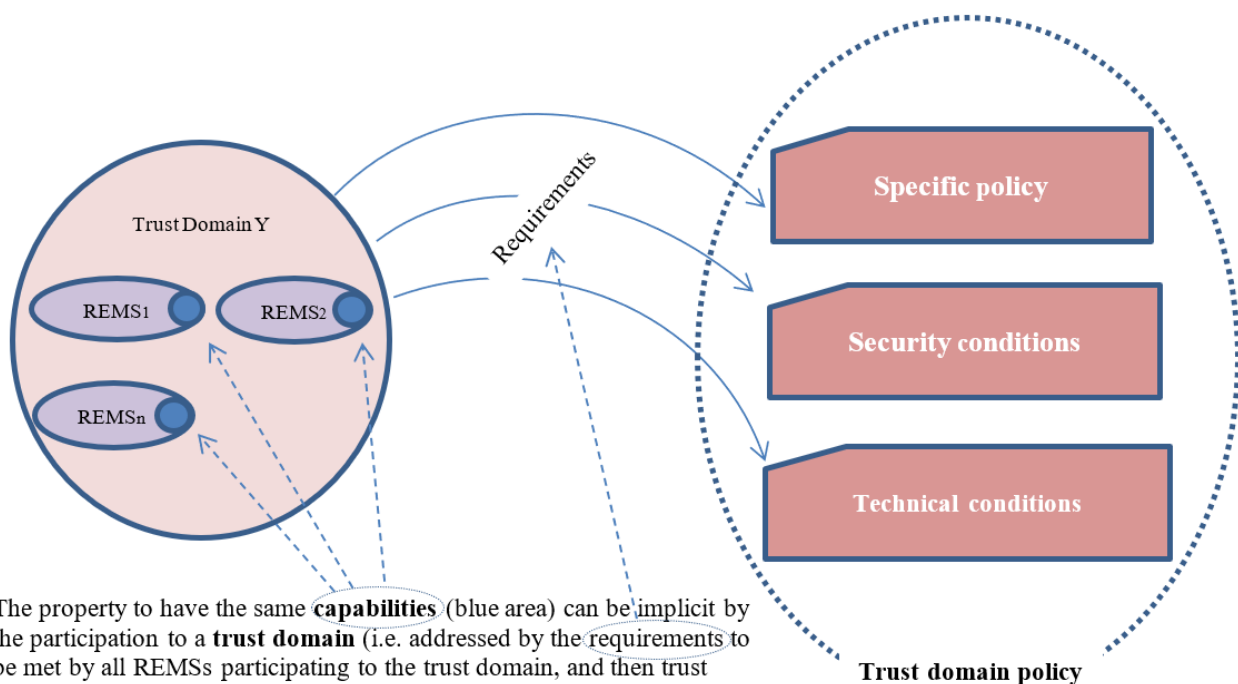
Trust Domain Y

REMS1

REMS2

REMSn

Requirements

Specific policy

Security conditions

Technical conditions

Trust domain policy

The property to have the same **capabilities** (blue area) can be implicit by the participation to a **trust domain** (i.e. addressed by the requirements to be met by all REMSs participating to the trust domain, and then trust